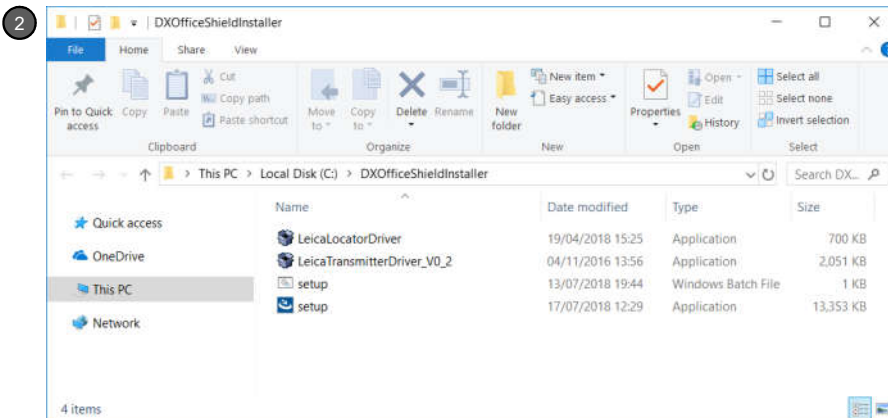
2

DXOfficeShieldInstaller

File Home Share View

Pin to Quick access Copy Paste Cut Copy path Paste shortcut
Clipboard

Move to Copy to Delete Rename
Organize

New folder New item Easy access
New

Properties Open Edit History
Open

Select all Select none Invert selection
Select

This PC > Local Disk (C:) > DXOfficeShieldInstaller

Search DX...

Quick access
OneDrive
This PC
Network

| Name | Date modified | Type | Size |
|---|---|---|---|
| LeicaLocatorDriver | 19/04/2018 15:25 | Application | 700 KB |
| LeicaTransmitterDriver_V0_2 | 04/11/2016 13:56 | Application | 2,051 KB |
| setup | 13/07/2018 19:44 | Windows Batch File | 1 KB |
| setup | 17/07/2018 12:29 | Application | 13,353 KB |

4 items